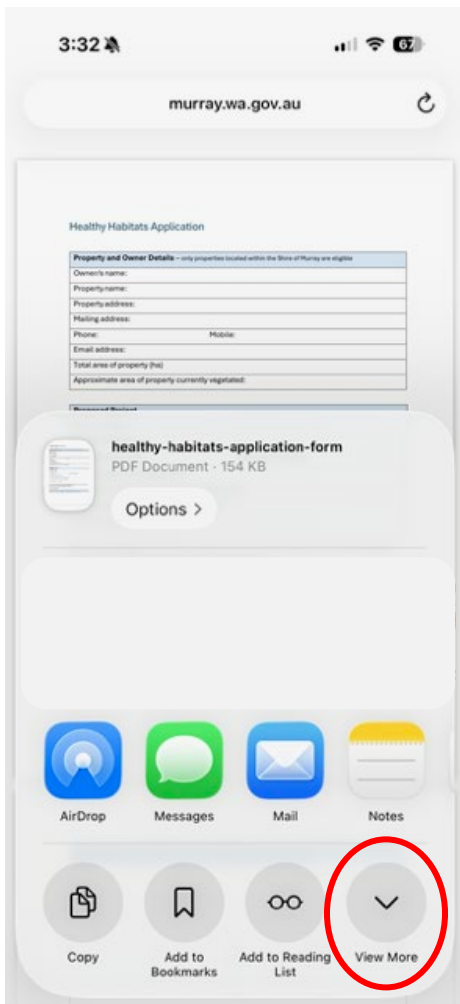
3:32

67

murray.wa.gov.au

Healthy Habitats Application

| Property and Owner Details – only properties located within the Shire of Murray are eligible |
|---|
| Owner/s name: |
| Property name: |
| Property address: |
| Mailing address: |
| Phone: Mobile: |
| Email address: |
| Total area of property (ha): |
| Approximate area of property currently vegetated: |

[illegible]

healthy-habitats-application-form
PDF Document · 154 KB

Options >

AirDrop

Messages

Mail

Notes

Copy

Add to Bookmarks

Add to Reading List

View More